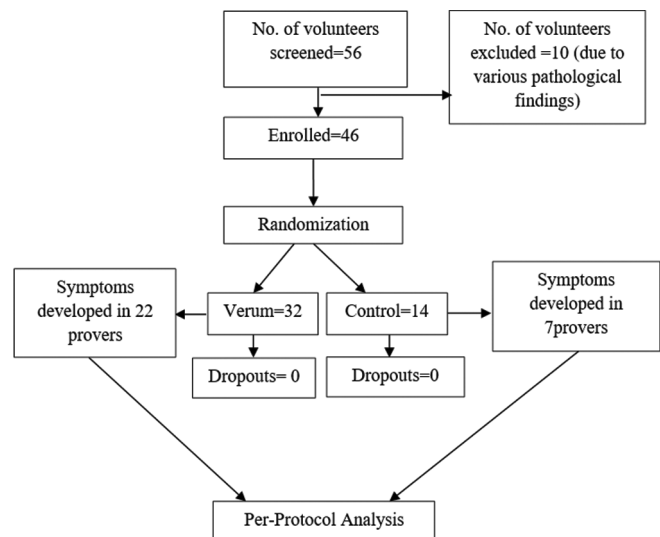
No. of volunteers screened=56

No. of volunteers excluded =10 (due to various pathological findings)

Enrolled=46

Randomization

Symptoms developed in 22 provers

Verum=32

Control=14

Symptoms developed in 7provers

Dropouts= 0

Dropouts=0

Per-Protocol Analysis